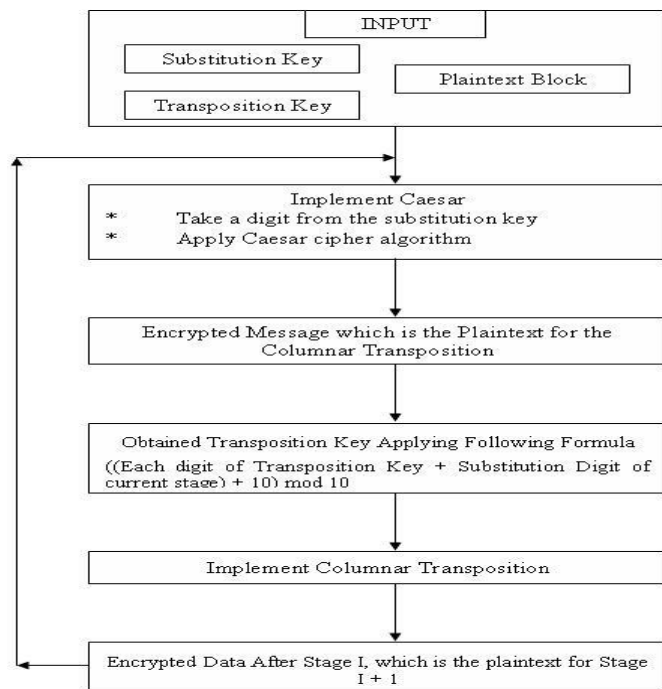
INPUT

Substitution Key

Plaintext Block

Transposition Key

Implement Caesar
* Take a digit from the substitution key
* Apply Caesar cipher algorithm

Encrypted Message which is the Plaintext for the Columnar Transposition

Obtained Transposition Key Applying Following Formula
((Each digit of Transposition Key + Substitution Digit of current stage) + 10) mod 10

Implement Columnar Transposition

Encrypted Data After Stage I, which is the plaintext for Stage I + 1